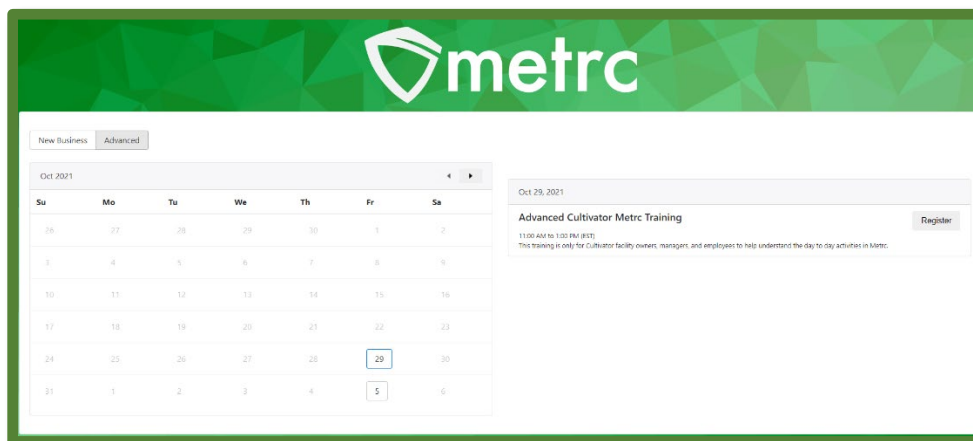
metrc

New Business Advanced

Oct 2021

| Su | Mo | Tu | We | Th | Fr | Sa |
|---|---|---|---|---|---|---|
| 26 | 27 | 28 | 29 | 30 | 1 | 2 |
| 3 | 4 | 5 | 6 | 7 | 8 | 9 |
| 10 | 11 | 12 | 13 | 14 | 15 | 16 |
| 17 | 18 | 19 | 20 | 21 | 22 | 23 |
| 24 | 25 | 26 | 27 | 28 | 29 | 30 |
| 31 | 1 | 2 | 3 | 4 | 5 | 6 |

Oct 29, 2021

Advanced Cultivator Metrc Training

Register

11:00 AM to 1:00 PM (EST)

This training is only for Cultivator facility owners, managers, and employees to help understand the day to day activities in Metrc.